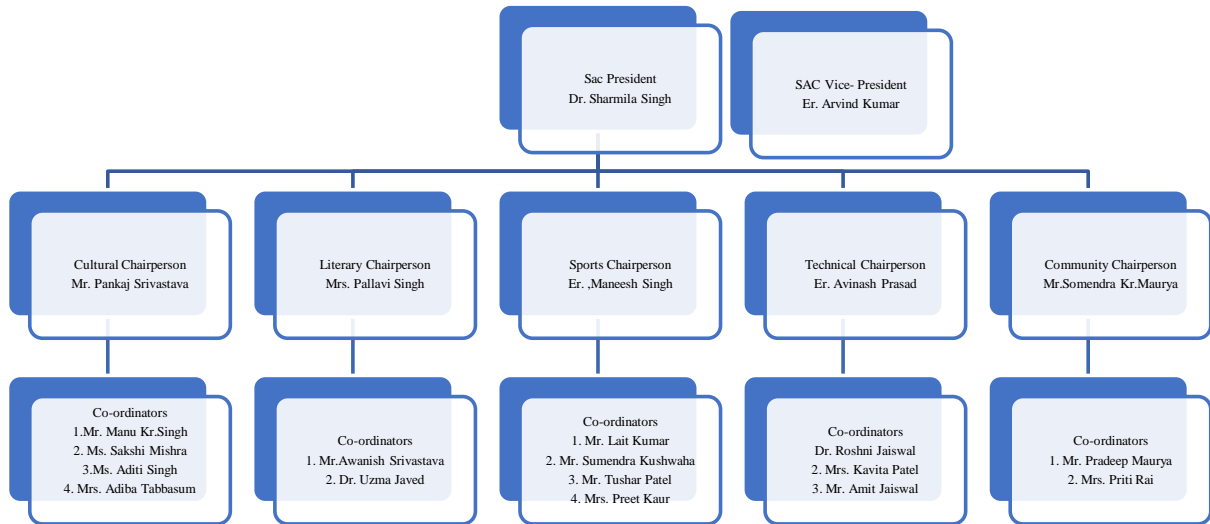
Sac President
Dr. Sharmila Singh

SAC Vice- President
Er. Arvind Kumar

Cultural Chairperson
Mr. Pankaj Srivastava

Literary Chairperson
Mrs. Pallavi Singh

Sports Chairperson
Er. ,Maneesh Singh

Technical Chairperson
Er. Avinash Prasad

Community Chairperson
Mr.Somendra Kr.Maurya

Co-ordinators
1.Mr. Manu Kr.Singh
2. Ms. Sakshi Mishra
3.Ms. Aditi Singh
4. Mrs. Adiba Tabbasum

Co-ordinators
1. Mr.Awanish Srivastava
2. Dr. Uzma Javed

Co-ordinators
1. Mr. Lait Kumar
2. Mr. Sumendra Kushwaha
3. Mr. Tushar Patel
4. Mrs. Preet Kaur

Co-ordinators
Dr. Roshni Jaiswal
2. Mrs. Kavita Patel
3. Mr. Amit Jaiswal

Co-ordinators
1. Mr. Pradeep Maurya
2. Mrs. Priti Rai